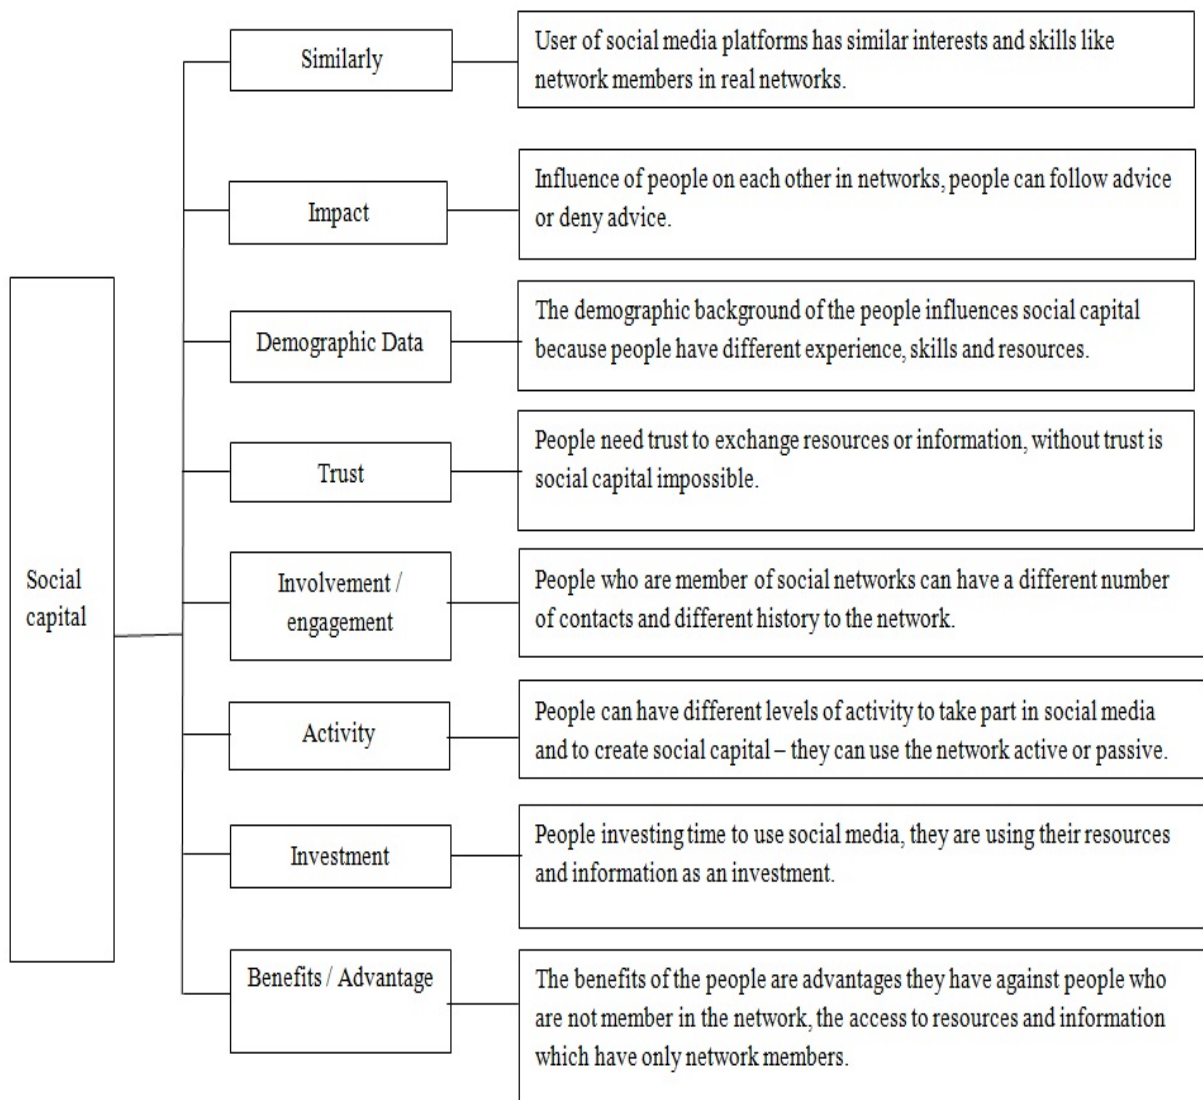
Social capital

Similarly

User of social media platforms has similar interests and skills like network members in real networks.

Impact

Influence of people on each other in networks, people can follow advice or deny advice.

Demographic Data

The demographic background of the people influences social capital because people have different experience, skills and resources.

Trust

People need trust to exchange resources or information, without trust is social capital impossible.

Involvement / engagement

People who are member of social networks can have a different number of contacts and different history to the network.

Activity

People can have different levels of activity to take part in social media and to create social capital – they can use the network active or passive.

Investment

People investing time to use social media, they are using their resources and information as an investment.

Benefits / Advantage

The benefits of the people are advantages they have against people who are not member in the network, the access to resources and information which have only network members.